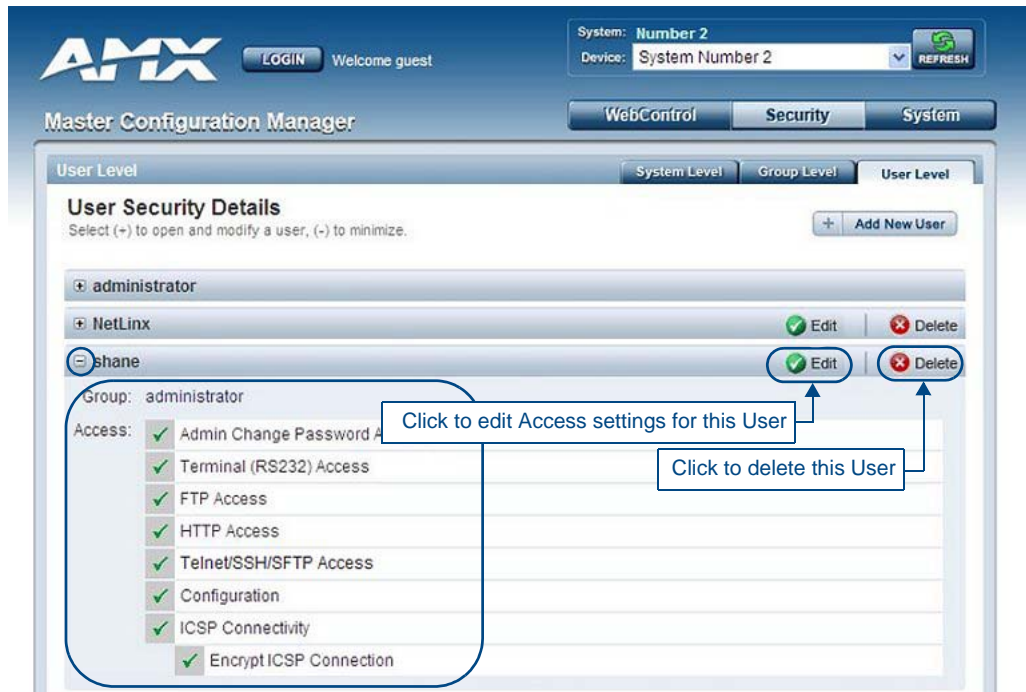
AMX

LOGIN Welcome guest

System: Number 2
Device: System Number 2

REFRESH

Master Configuration Manager

WebControl Security System

User Level

System Level Group Level User Level

User Security Details
Select (+) to open and modify a user, (-) to minimize.

Add New User

administrator

NetLinx Edit Delete

shane Edit Delete

Group: administrator

Access: Admin Change Password A

Click to edit Access settings for this User

Terminal (RS232) Access

Click to delete this User

FTP Access
HTTP Access
Telnet/SSH/SFTP Access
Configuration
ICSP Connectivity
Encrypt ICSP Connection